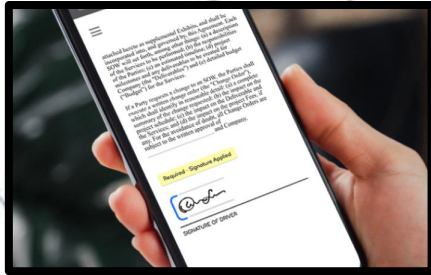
attached hereto as supplemental Exhibits, and shall be incorporated into, and governed by this Agreement. Each SOW will set forth, among other things: (a) a description of the Services to be performed; (b) the roles and obligations of the Parties; (c) an estimated timeline; (d) and deliverables and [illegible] Company (the "Deliverables"); and (e) detailed budget ("Budget") for the Services.

If a Party requests a change to an SOW, the Parties shall execute a written change order (the "Change Order"), which shall identify in reasonable detail: (a) a complete summary of the change requested; (b) the impact on the project schedule; (c) the impact on the project's scope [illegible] the Services and Deliverables; (d) any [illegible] for the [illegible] Change Orders are subject to the written approval of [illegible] and Company.

Required - Signature Applied

SIGNATURE OF DRIVER